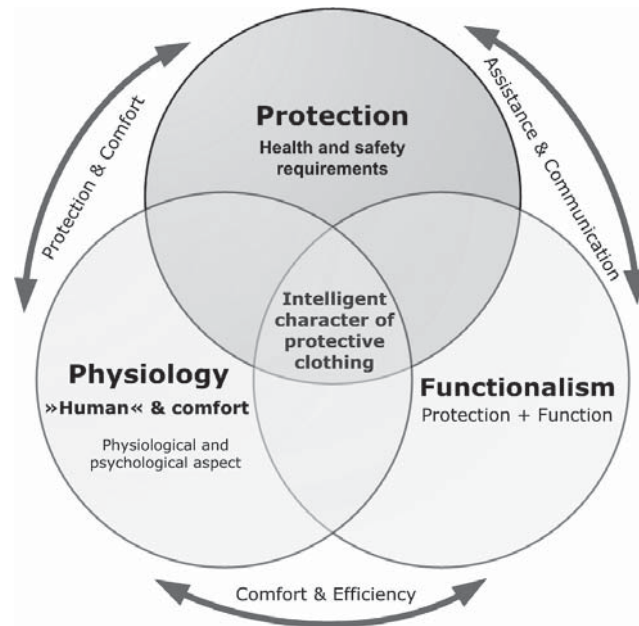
Protection & Comfort

Protection
Health and safety requirements

Assistance & Communication

Intelligent character of protective clothing

Physiology
»Human« & comfort
Physiological and psychological aspect

Functionalism
Protection + Function

Comfort & Efficiency